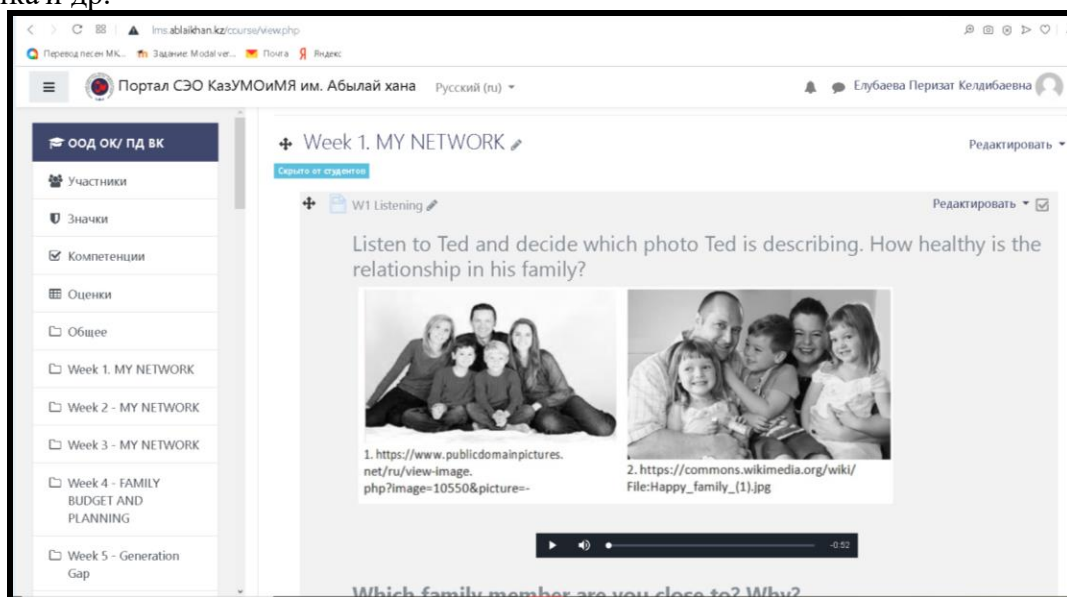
ка и др.

lms.ablaikhan.kz/course/view.php

Перевод песен МК... Задание Modal ver... Почта Яндекс

Портал СЭО КазУМОиМЯ им. Абылай хана Русский (ru)

Елубаева Перизат Келдибаевна

ООД ОК/ ПД ВК

Участники

Значки

Компетенции

Оценки

Общее

Week 1. MY NETWORK

Week 2 - MY NETWORK

Week 3 - MY NETWORK

Week 4 - FAMILY BUDGET AND PLANNING

Week 5 - Generation Gap

Week 1. MY NETWORK

Скрыто от студентов

Редактировать

W1 Listening

Редактировать

Listen to Ted and decide which photo Ted is describing. How healthy is the relationship in his family?

1. https://www.publicdomainpictures.net/ru/view-image.php?image=10550&picture=-

2. https://commons.wikimedia.org/wiki/File:Happy_family_(1).jpg

-0:52

Which family member are you close to? Why?